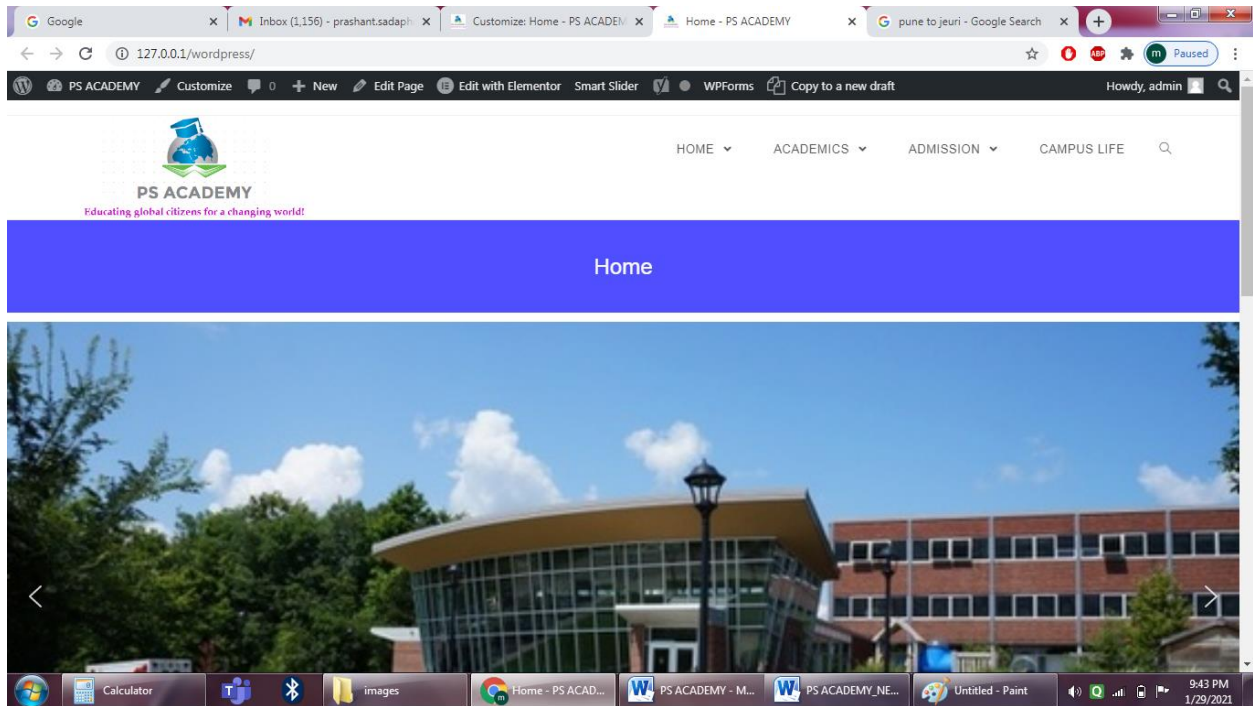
Google
Inbox (1,156) - prashant.sadaph
Customize: Home - PS ACADEM
Home - PS ACADEMY
pune to jeuri - Google Search

127.0.0.1/wordpress/
Paused

PS ACADEMY Customize 0 New Edit Page Edit with Elementor Smart Slider WPForms Copy to a new draft
Howdy, admin

PS ACADEMY
Educating global citizens for a changing world!

HOME ACADEMICS ADMISSION CAMPUS LIFE

Home

Calculator
images
Home - PS ACAD...
PS ACADEMY - M...
PS ACADEMY_NE...
Untitled - Paint
9:43 PM
1/29/2021